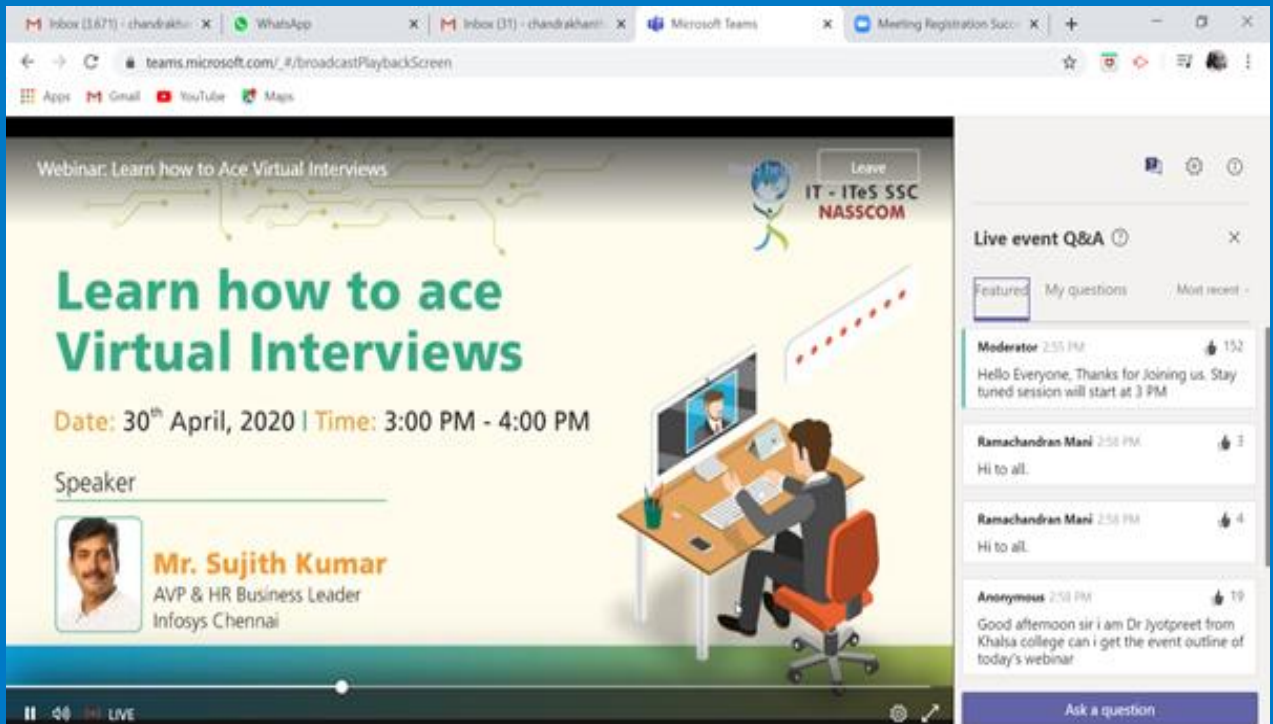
Inbox (3,671) - chandrakha · WhatsApp · Inbox (31) - chandrakhant · Microsoft Teams · Meeting Registration Succ

teams.microsoft.com/_#/broadcastPlaybackScreen

Apps Gmail YouTube Maps

Webinar: Learn how to Ace Virtual Interviews

Leave

IT - ITeS SSC
NASSCOM

Learn how to ace Virtual Interviews

Date: 30$^{th}$ April, 2020 | Time: 3:00 PM - 4:00 PM

Speaker

Mr. Sujith Kumar
AVP & HR Business Leader
Infosys Chennai

LIVE

Live event Q&A

Featured My questions Most recent

Moderator 2:55 PM 152
Hello Everyone, Thanks for Joining us. Stay tuned session will start at 3 PM

Ramachandran Mani 2:58 PM 3
Hi to all.

Ramachandran Mani 2:58 PM 4
Hi to all.

Anonymous 2:58 PM 19
Good afternoon sir i am Dr Jyotpreet from Khalsa college can i get the event outline of today's webinar

Ask a question